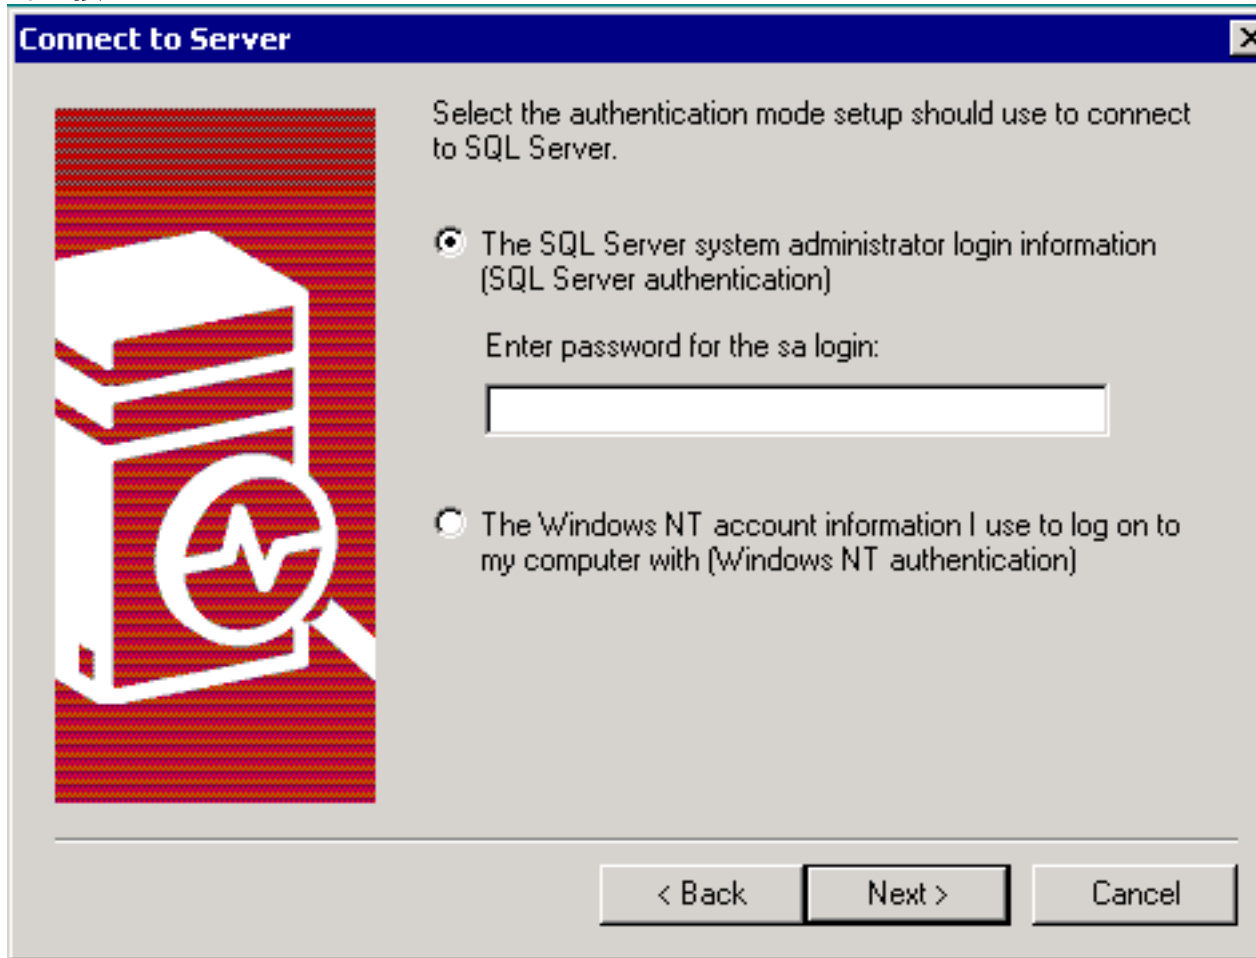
Connect to Server

X

Select the authentication mode setup should use to connect to SQL Server.

The SQL Server system administrator login information (SQL Server authentication)

Enter password for the sa login:

The Windows NT account information I use to log on to my computer with (Windows NT authentication)

< Back

Next >

Cancel